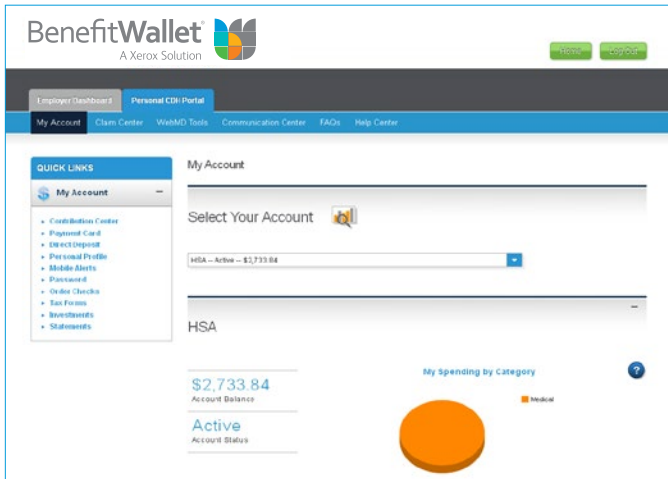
BenefitWallet®
A Xerox Solution

Home
Log Out

Employer Dashboard
Personal CDH Portal

My Account
Claim Center
WebMD Tools
Communication Center
FAQs
Help Center

QUICK LINKS

My Account

- Contribution Center
- Payment Card
- Direct Deposit
- Personal Profile
- Mobile Alerts
- Password
- Order Checks
- Tax Forms
- Investments
- Statements

My Account

Select Your Account

HSA -- Active -- $2,733.84

HSA

$2,733.84
Account Balance

Active
Account Status

My Spending by Category

Medical